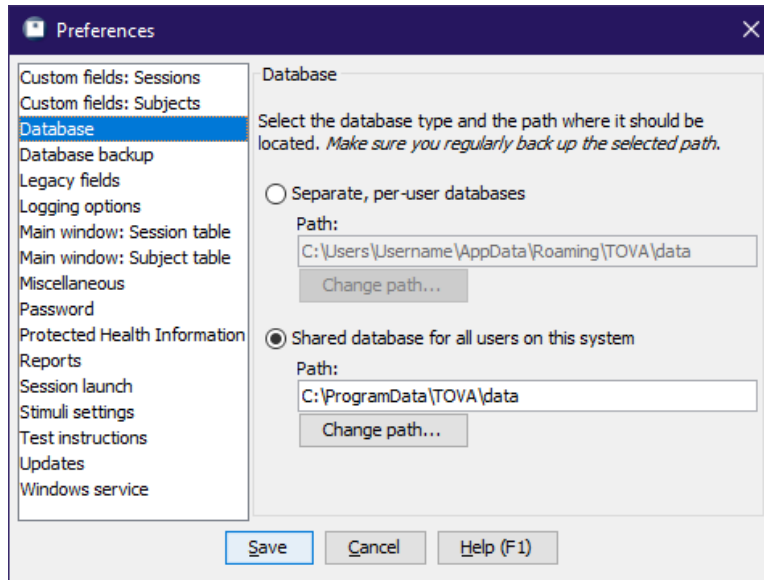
Preferences

Custom fields: Sessions
Custom fields: Subjects
Database
Database backup
Legacy fields
Logging options
Main window: Session table
Main window: Subject table
Miscellaneous
Password
Protected Health Information
Reports
Session launch
Stimuli settings
Test instructions
Updates
Windows service

Database

Select the database type and the path where it should be located. *Make sure you regularly back up the selected path.*

Separate, per-user databases

Path:

C:\Users\Username\AppData\Roaming\TOVA\data

Change path...

Shared database for all users on this system

Path:

C:\ProgramData\TOVA\data

Change path...

Save Cancel Help (F1)